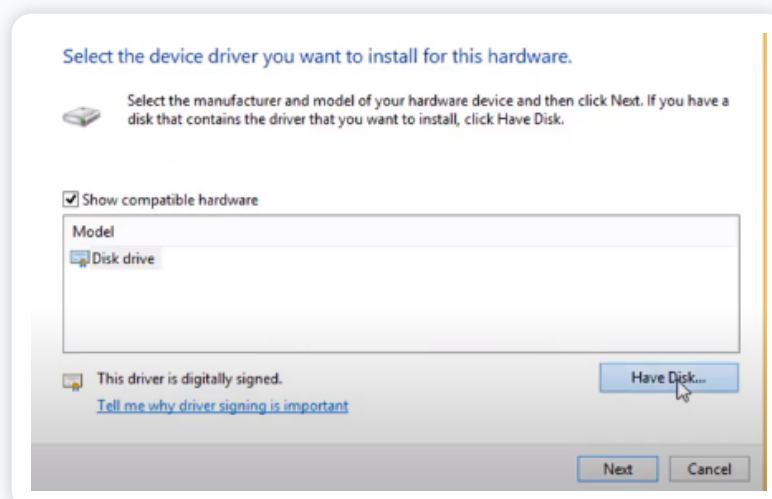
Select the device driver you want to install for this hardware.

Select the manufacturer and model of your hardware device and then click Next. If you have a disk that contains the driver that you want to install, click Have Disk.

Show compatible hardware

Model

Disk drive

This driver is digitally signed.

Tell me why driver signing is important

Have Disk...

Next

Cancel